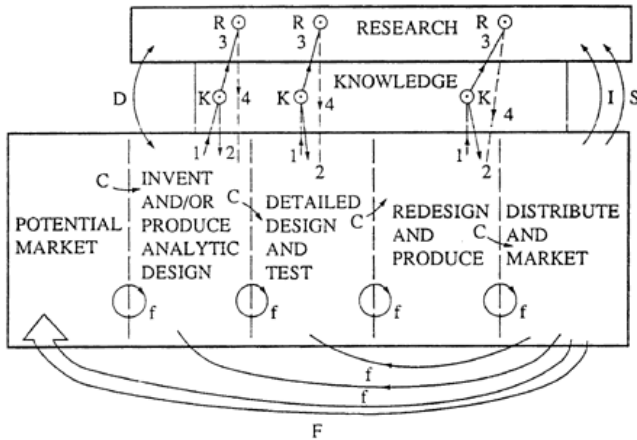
R
3
R
3
RESEARCH
R
3
D
KNOWLEDGE
K
4
K
4
K
4
I
S
1
2
1
2
1
2
C
INVENT AND/OR PRODUCE ANALYTIC DESIGN
C
DETAILED DESIGN AND TEST
C
REDESIGN AND PRODUCE
C
DISTRIBUTE AND MARKET
POTENTIAL MARKET
f
f
f
f
f
f
F